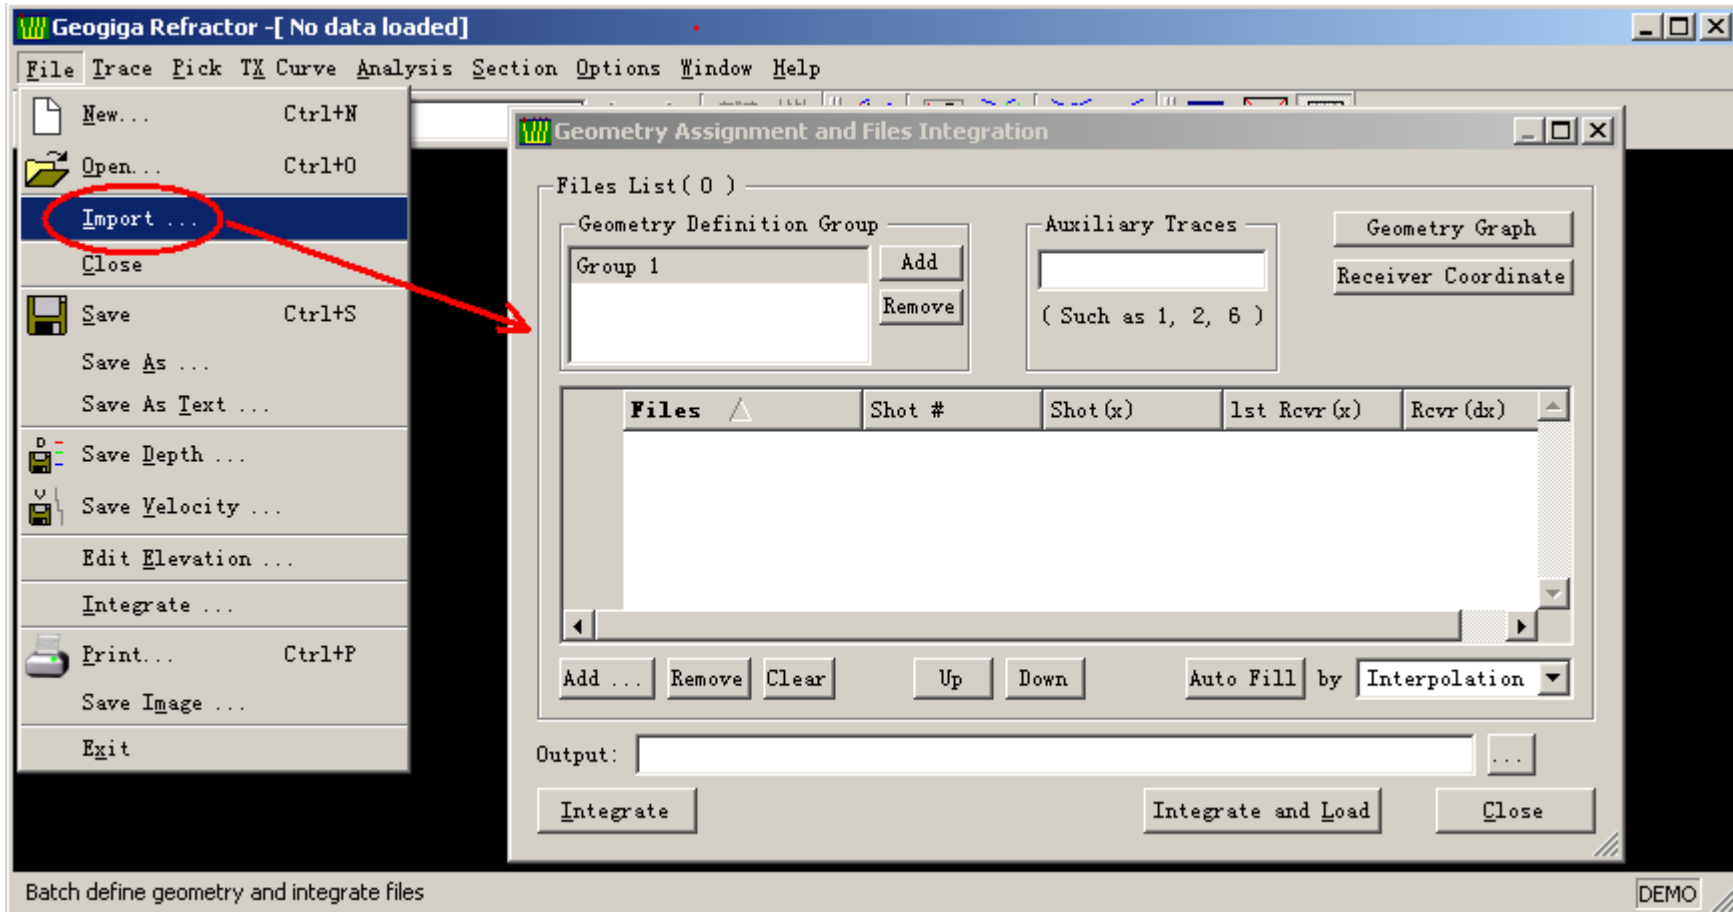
Geogiga Refractor -[ No data loaded]

File Trace Pick TX Curve Analysis Section Options Window Help

New... Ctrl+N
Open... Ctrl+O
Import ...
Close
Save Ctrl+S
Save As ...
Save As Text ...
Save Depth ...
Save Velocity ...
Edit Elevation ...
Integrate ...
Print... Ctrl+P
Save Image ...
Exit

Geometry Assignment and Files Integration

Files List ( 0 )

Geometry Definition Group
Group 1
Add
Remove

Auxiliary Traces
( Such as 1, 2, 6 )

Geometry Graph
Receiver Coordinate

| Files | Shot # | Shot (x) | 1st Rcvr (x) | Rcvr (dx) |
|---|---|---|---|---|

Add ... Remove Clear Up Down Auto Fill by Interpolation

Output: ...

Integrate Integrate and Load Close

Batch define geometry and integrate files
DEMO